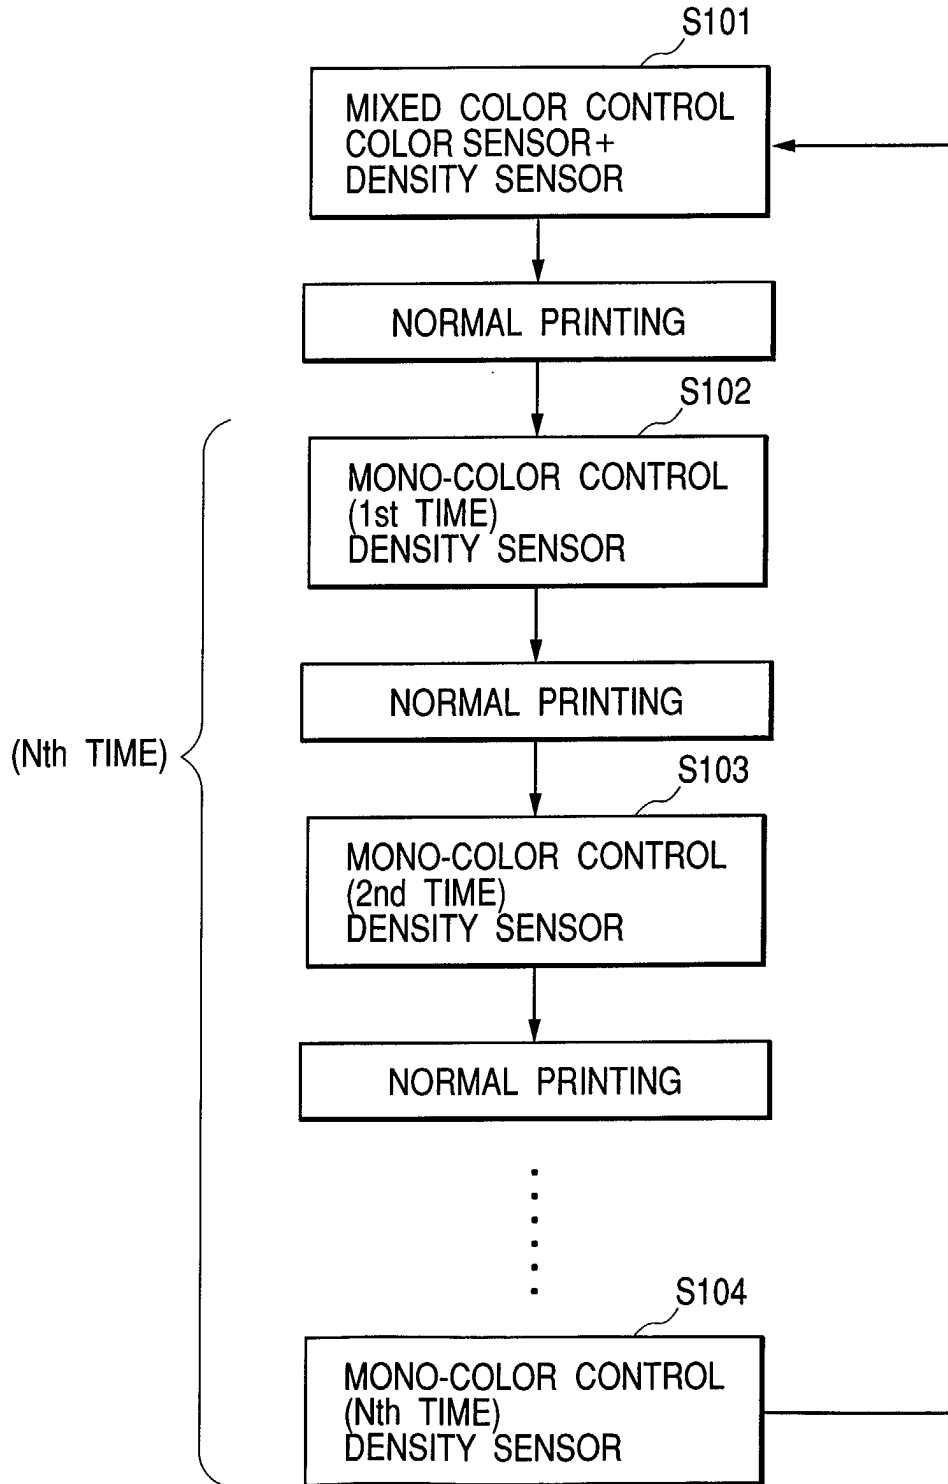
S101

MIXED COLOR CONTROL
COLOR SENSOR+
DENSITY SENSOR

NORMAL PRINTING

S102

MONO-COLOR CONTROL
(1st TIME)
DENSITY SENSOR

NORMAL PRINTING

(Nth TIME)

S103

MONO-COLOR CONTROL
(2nd TIME)
DENSITY SENSOR

NORMAL PRINTING

S104

MONO-COLOR CONTROL
(Nth TIME)
DENSITY SENSOR